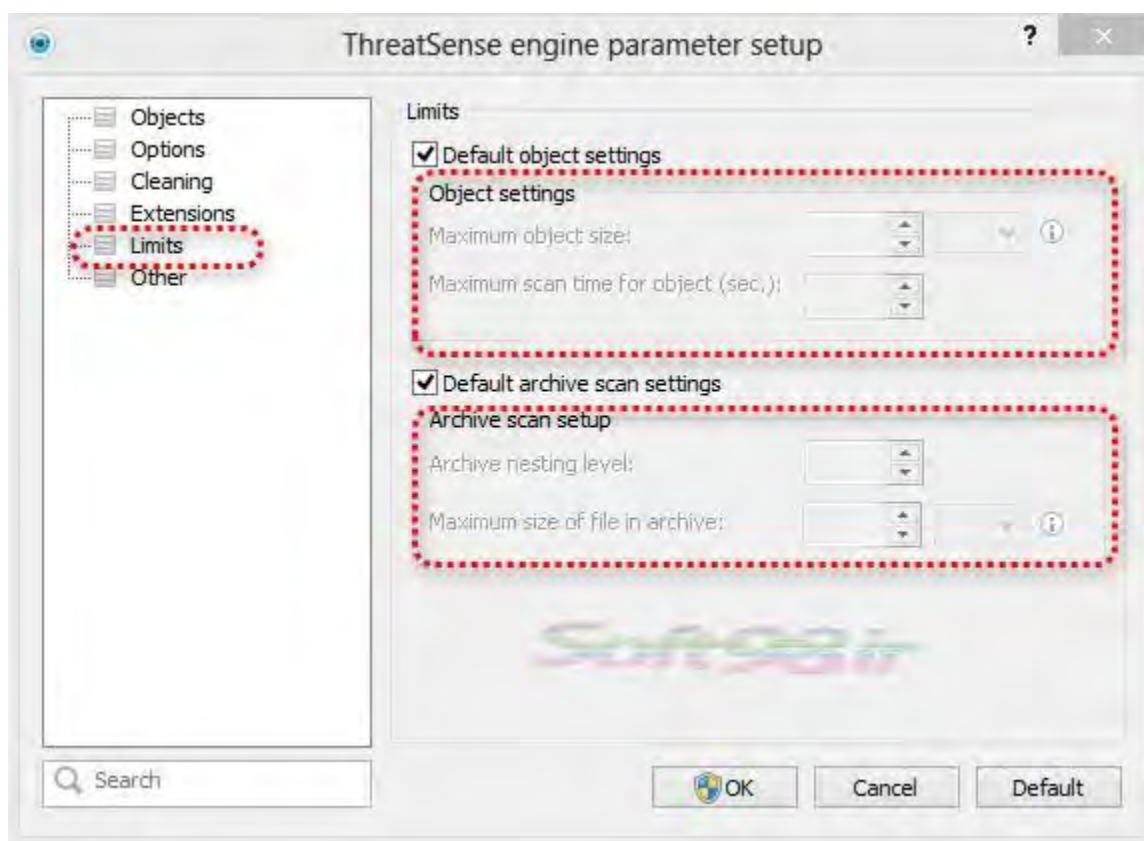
ThreatSense engine parameter setup

?

Objects
Options
Cleaning
Extensions
Limits
Other

Limits

Default object settings

Object settings

Maximum object size:

Maximum scan time for object (sec.):

Default archive scan settings

Archive scan setup

Archive nesting level:

Maximum size of file in archive:

Soft98.ir

Search

OK

Cancel

Default